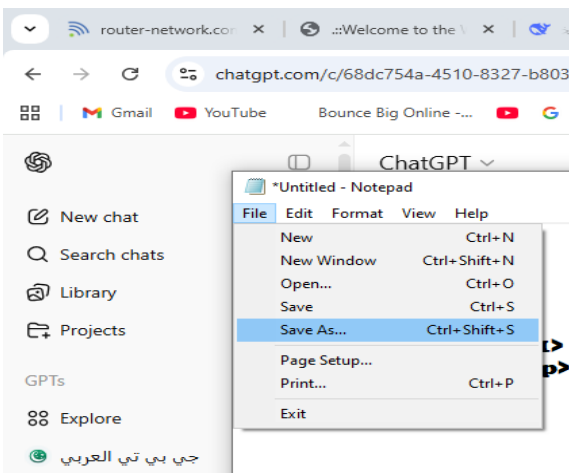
router-network.cor ×
.::Welcome to the ×
chatgpt.com/c/68dc754a-4510-8327-b803
Gmail
YouTube
Bounce Big Online -...
New chat
Search chats
Library
Projects
GPTs
Explore
جي بي تي العربي
ChatGPT
*Untitled - Notepad
File Edit Format View Help
New Ctrl+N
New Window Ctrl+Shift+N
Open... Ctrl+O
Save Ctrl+S
Save As... Ctrl+Shift+S
Page Setup...
Print... Ctrl+P
Exit
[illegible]>
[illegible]p>